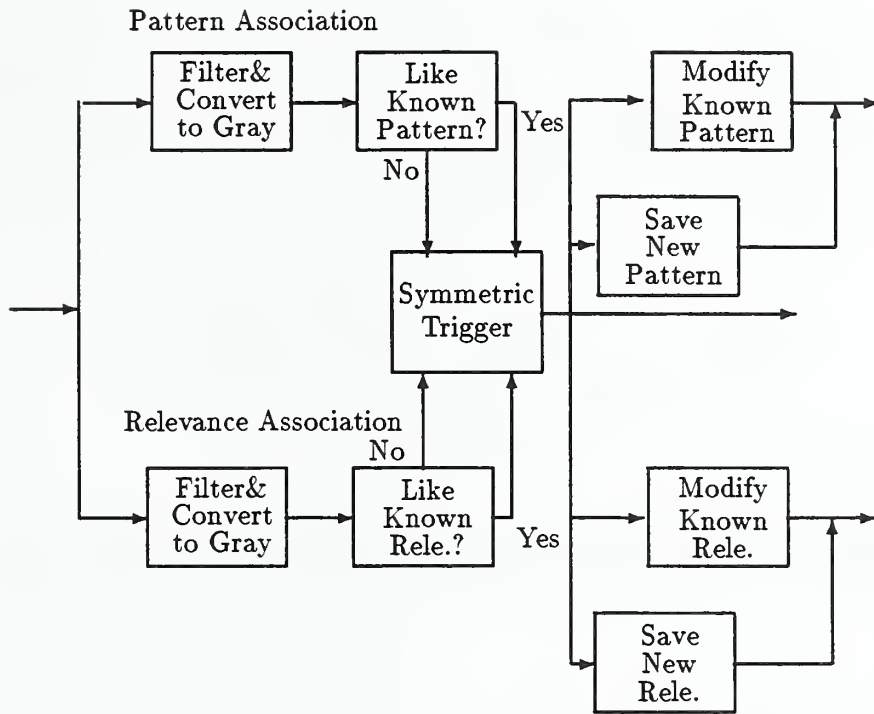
Pattern Association

Filter& Convert to Gray

Like Known Pattern?

Yes

No

Modify Known Pattern

Save New Pattern

Symmetric Trigger

Relevance Association

No

Filter& Convert to Gray

Like Known Rele.?

Yes

Modify Known Rele.

Save New Rele.